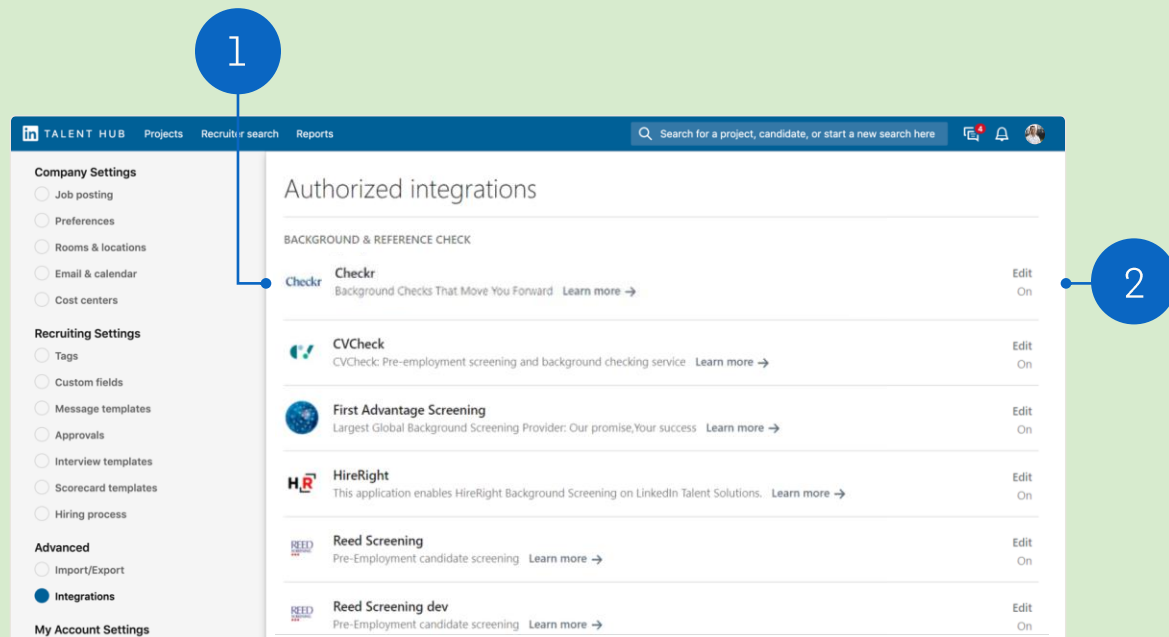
1

2

in TALENT HUB Projects Recruiter search Reports

Search for a project, candidate, or start a new search here

4

Company Settings
Job posting
Preferences
Rooms & locations
Email & calendar
Cost centers

Recruiting Settings
Tags
Custom fields
Message templates
Approvals
Interview templates
Scorecard templates
Hiring process

Advanced
Import/Export
Integrations

My Account Settings

Authorized integrations

BACKGROUND & REFERENCE CHECK

Checkr
Checkr
Background Checks That Move You Forward Learn more →
Edit
On

CVCheck
CVCheck: Pre-employment screening and background checking service Learn more →
Edit
On

First Advantage Screening
Largest Global Background Screening Provider: Our promise,Your success Learn more →
Edit
On

HR
HireRight
This application enables HireRight Background Screening on LinkedIn Talent Solutions. Learn more →
Edit
On

REED
Reed Screening
Pre-Employment candidate screening Learn more →
Edit
On

REED
Reed Screening dev
Pre-Employment candidate screening Learn more →
Edit
On